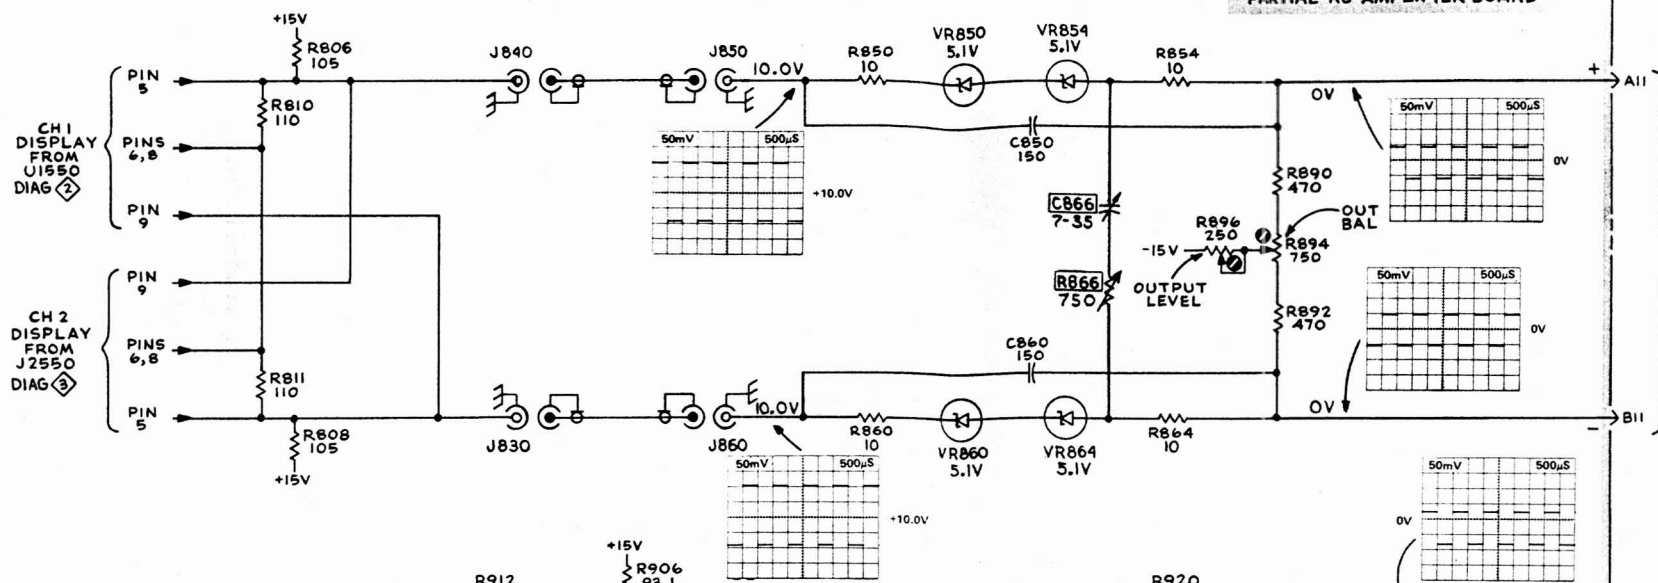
PARTIAL XC AMPLIFIER BOARD

+15V
R806
105
PIN 5
R810
110
CH 1 DISPLAY FROM U1550 DIAG 2
PINS 6,8
PIN 9
CH 2 DISPLAY FROM J2550 DIAG 3
PIN 9
PINS 6,8
R811
110
PIN 5
R808
105
+15V
J840
J850
10.0V
50mV
500µS
+10.0V
J830
J860
10.0V
50mV
500µS
+10.0V
R850
10
VR850
5.1V
VR854
5.1V
R854
10
C850
150
C866
7-35
R866
750
OUTPUT LEVEL
-15V
R896
250
C860
150
R860
10
VR860
5.1V
VR864
5.1V
R864
10
OV
OV
R890
470
OUT BAL
R894
750
R892
470
50mV
500µS
0V
50mV
500µS
0V
50mV
500µS
0V
+
A11
-
B11
+15V
R906
93.1
R912
R920